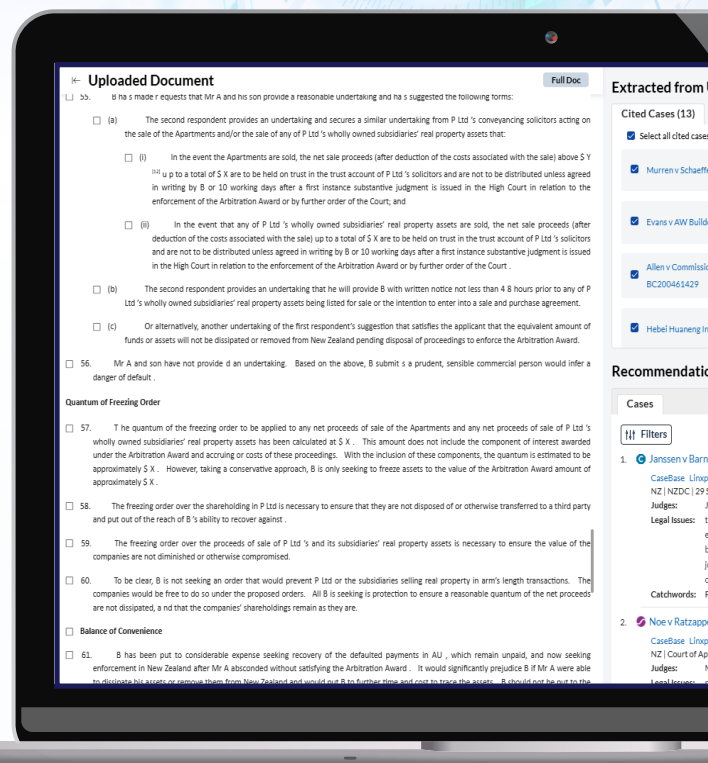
⇤ Uploaded Document

Full Doc

55. B ha s made r equests that Mr A and his son provide a reasonable undertaking and ha s suggested the following forms:

(a) The second respondent provides an undertaking and secures a similar undertaking from P Ltd 's conveyancing solicitors acting on the sale of the Apartments and/or the sale of any of P Ltd 's wholly owned subsidiaries' real property assets that:

(i) In the event the Apartments are sold, the net sale proceeds (after deduction of the costs associated with the sale) above $ Y $^{[12]}$ u p to a total of $ X are to be held on trust in the trust account of P Ltd 's solicitors and are not to be distributed unless agreed in writing by B or 10 working days after a first instance substantive judgment is issued in the High Court in relation to the enforcement of the Arbitration Award or by further order of the Court; and

(ii) In the event that any of P Ltd 's wholly owned subsidiaries' real property assets are sold, the net sale proceeds (after deduction of the costs associated with the sale) up to a total of $ X are to be held on trust in the trust account of P Ltd 's solicitors and are not to be distributed unless agreed in writing by B or 10 working days after a first instance substantive judgment is issued in the High Court in relation to the enforcement of the Arbitration Award or by further order of the Court .

(b) The second respondent provides an undertaking that he will provide B with written notice not less than 4 8 hours prior to any of P Ltd 's wholly owned subsidiaries' real property assets being listed for sale or the intention to enter into a sale and purchase agreement.

(c) Or alternatively, another undertaking of the first respondent's suggestion that satisfies the applicant that the equivalent amount of funds or assets will not be dissipated or removed from New Zealand pending disposal of proceedings to enforce the Arbitration Award.

56. Mr A and son have not provide d an undertaking. Based on the above, B submit s a prudent, sensible commercial person would infer a danger of default .

Quantum of Freezing Order

57. T he quantum of the freezing order to be applied to any net proceeds of sale of the Apartments and any net proceeds of sale of P Ltd 's wholly owned subsidiaries' real property assets has been calculated at $ X . This amount does not include the component of interest awarded under the Arbitration Award and accruing or costs of these proceedings. With the inclusion of these components, the quantum is estimated to be approximately $ X . However, taking a conservative approach, B is only seeking to freeze assets to the value of the Arbitration Award amount of approximately $ X .

58. The freezing order over the shareholding in P Ltd is necessary to ensure that they are not disposed of or otherwise transferred to a third party and put out of the reach of B 's ability to recover against .

59. The freezing order over the proceeds of sale of P Ltd 's and its subsidiaries' real property assets is necessary to ensure the value of the companies are not diminished or otherwise compromised.

60. To be clear, B is not seeking an order that would prevent P Ltd or the subsidiaries selling real property in arm's length transactions. The companies would be free to do so under the proposed orders. All B is seeking is protection to ensure a reasonable quantum of the net proceeds are not dissipated, a nd that the companies' shareholdings remain as they are.

Balance of Convenience

61. B has been put to considerable expense seeking recovery of the defaulted payments in AU , which remain unpaid, and now seeking enforcement in New Zealand after Mr A absconded without satisfying the Arbitration Award . It would significantly prejudice B if Mr A were able to dissipate his assets or remove them from New Zealand and would put B to further time and cost to trace the assets. B should not be put to the

Extracted from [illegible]

Cited Cases (13)

Select all cited cases

Murren v Schaeff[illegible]

Evans v AW Build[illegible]

Allen v Commissio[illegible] BC200461429

Hebel Huaneng In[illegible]

Recommendatio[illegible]

Cases

Filters

1. Janssen v Barn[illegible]
CaseBase Linxp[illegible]
NZ | NZDC | 29 S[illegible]
Judges: J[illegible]
Legal Issues: t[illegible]
Catchwords: F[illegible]

2. Noe v Ratzapp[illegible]
CaseBase Linxp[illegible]
NZ | Court of Ap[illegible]
Judges: M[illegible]
Legal Issues: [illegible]